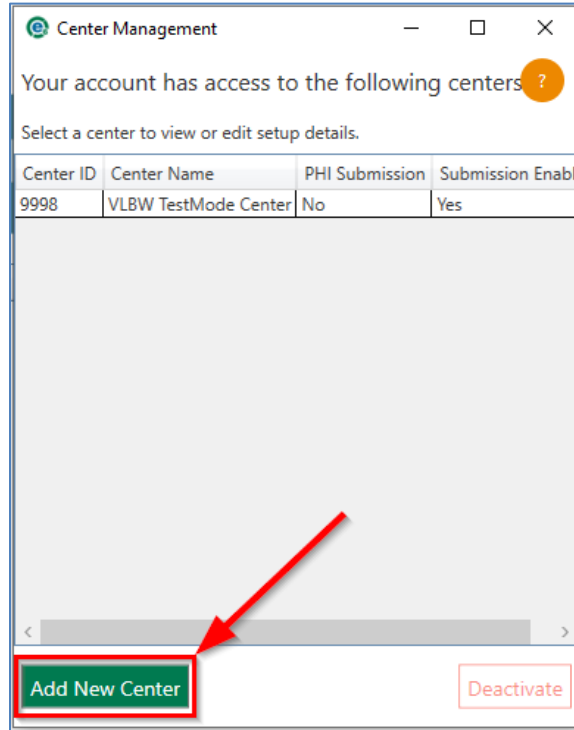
Center Management

Your account has access to the following centers

?

Select a center to view or edit setup details.

| Center ID | Center Name | PHI Submission | Submission Enabl |
|---|---|---|---|
| 9998 | VLBW TestMode Center | No | Yes |

Add New Center

Deactivate